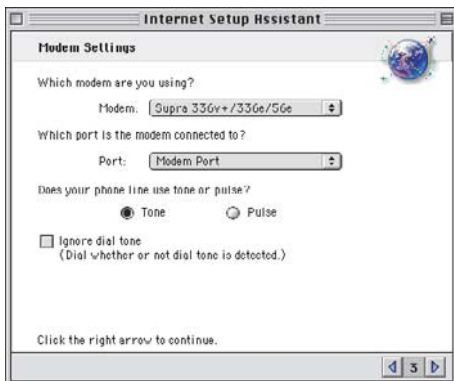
Internet Setup Assistant

Modem Settings

Which modem are you using?

Modem: Supra 336v+/336e/56e

Which port is the modem connected to?

Port: Modem Port

Does your phone line use tone or pulse?

Tone Pulse

Ignore dial tone
(Dial whether or not dial tone is detected.)

Click the right arrow to continue.

3